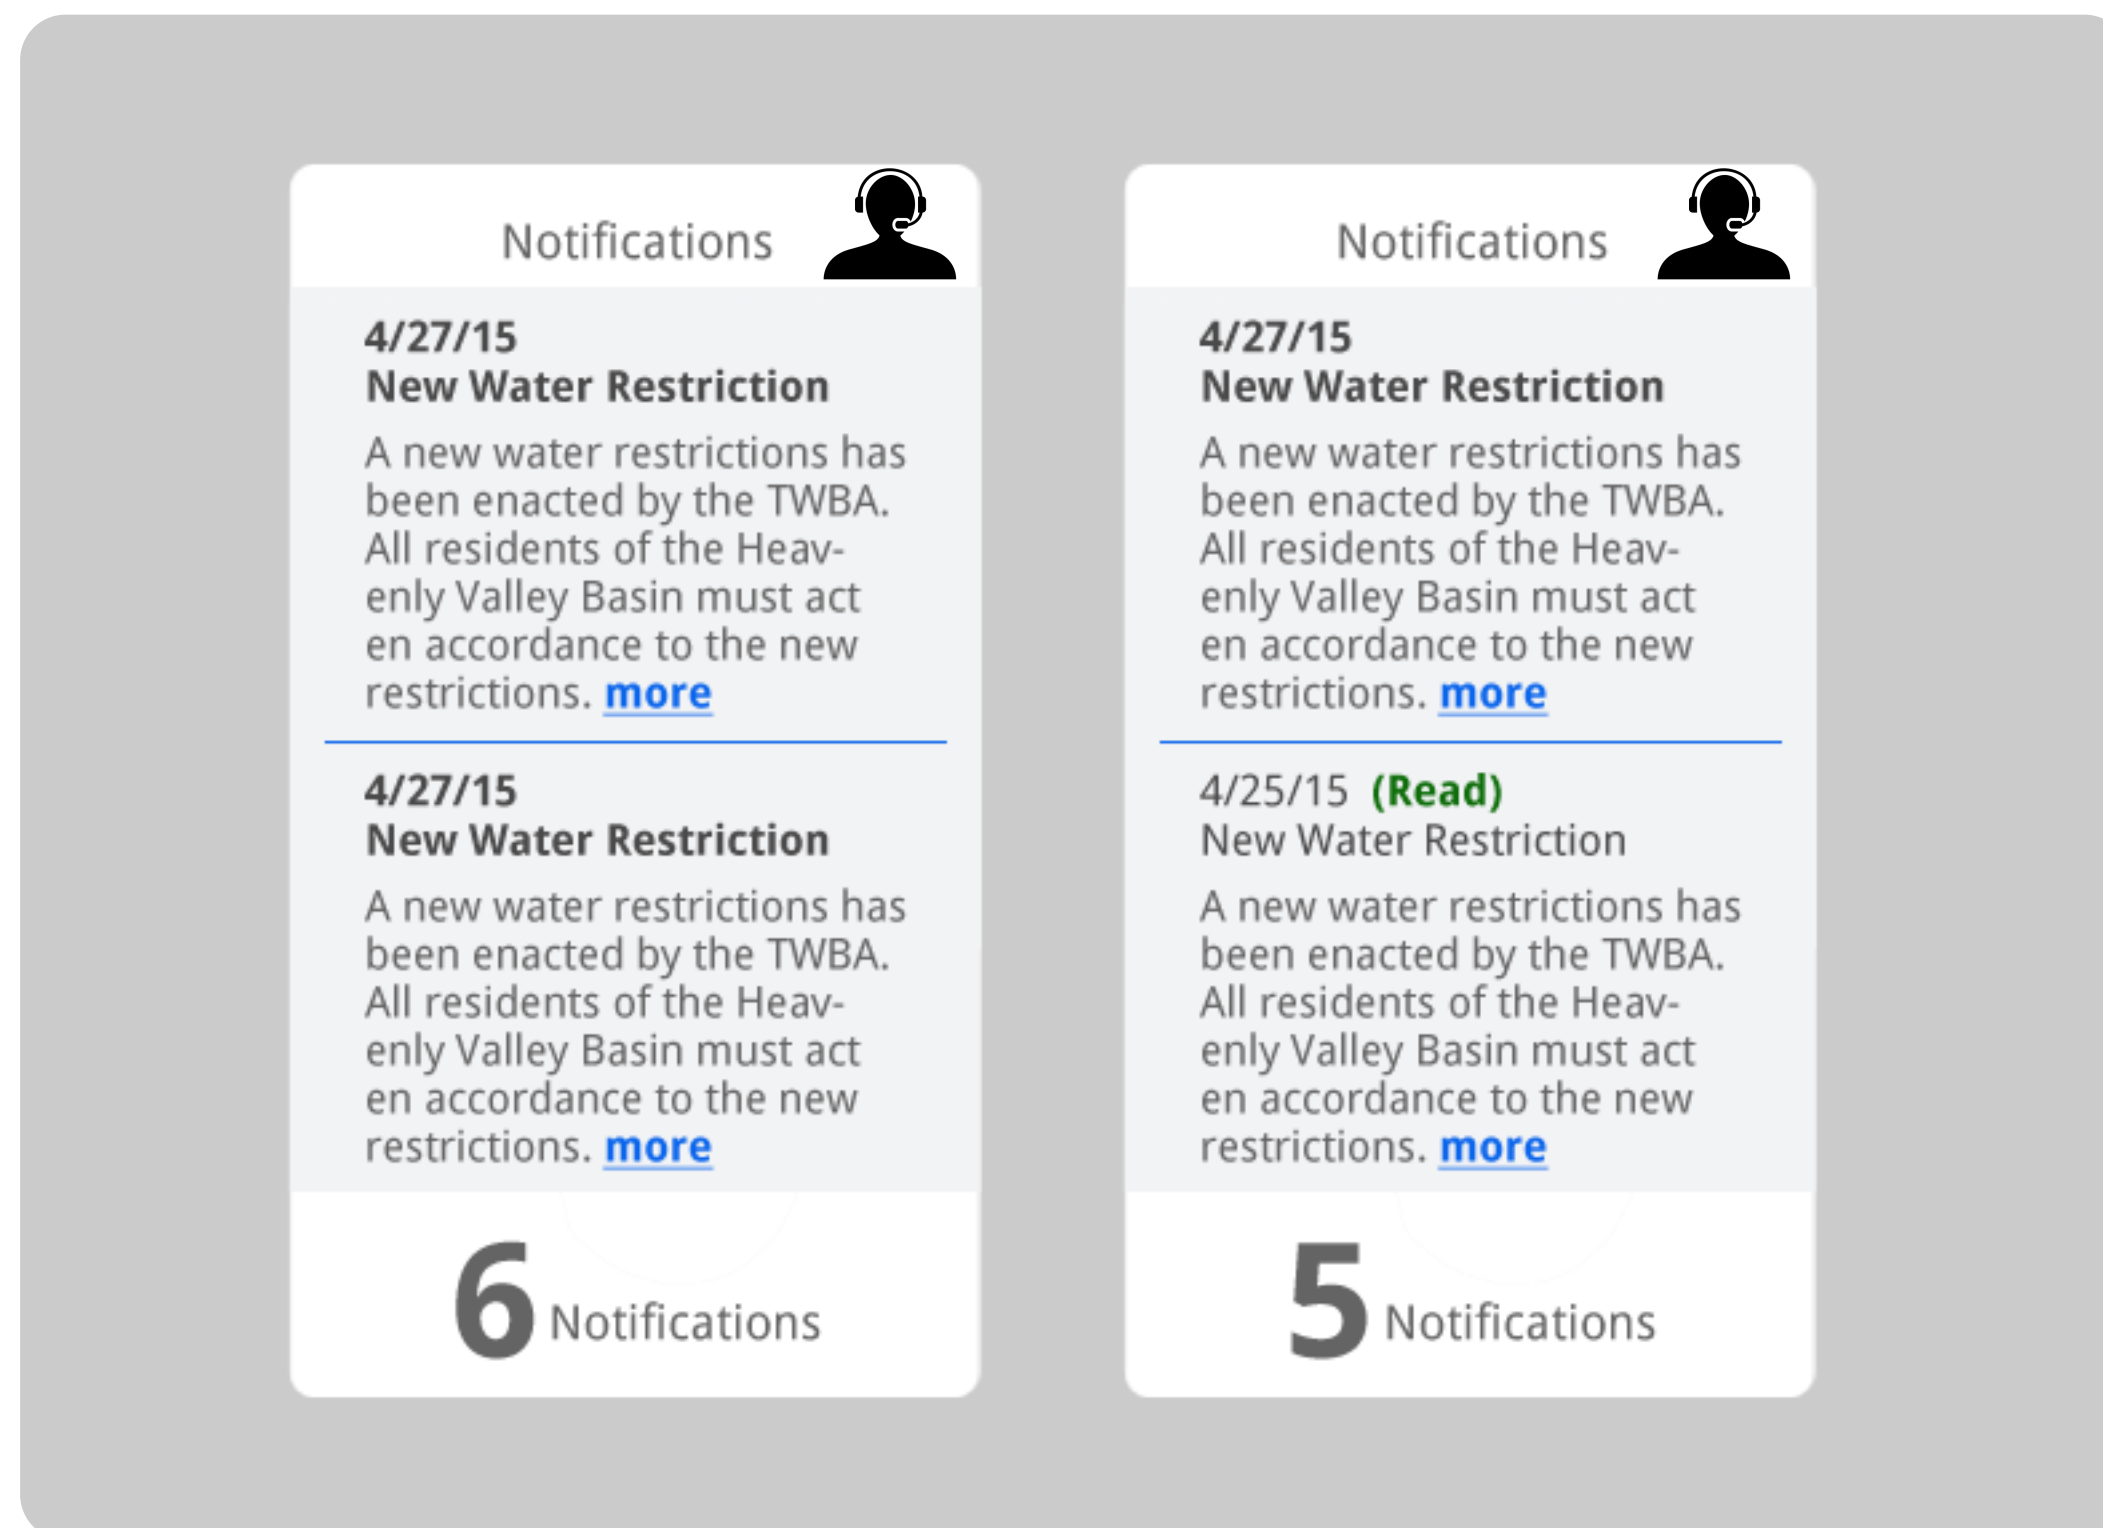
Notifications

4/27/15
New Water Restriction

A new water restrictions has been enacted by the TWBA. All residents of the Heavenly Valley Basin must act en accordance to the new restrictions. more

4/27/15
New Water Restriction

A new water restrictions has been enacted by the TWBA. All residents of the Heavenly Valley Basin must act en accordance to the new restrictions. more

6 Notifications

Notifications

4/27/15
New Water Restriction

A new water restrictions has been enacted by the TWBA. All residents of the Heavenly Valley Basin must act en accordance to the new restrictions. more

4/25/15 (Read)
New Water Restriction

A new water restrictions has been enacted by the TWBA. All residents of the Heavenly Valley Basin must act en accordance to the new restrictions. more

5 Notifications